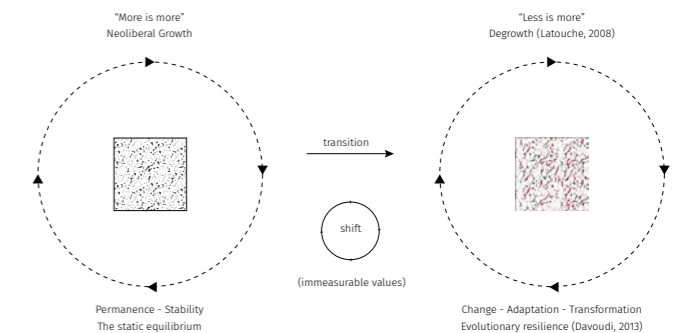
"More is more"
Neoliberal Growth

"Less is more"
Degrowth (Latouche, 2008)

transition

shift

(immeasurable values)

Permanence - Stability
The static equilibrium

Change - Adaptation - Transformation
Evolutionary resilience (Davoudi, 2013)